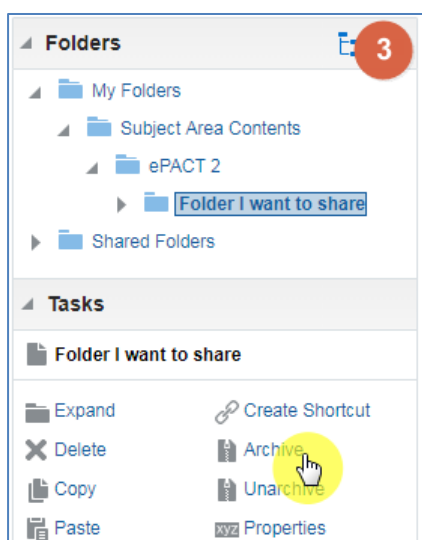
Folders

3

My Folders

Subject Area Contents

ePACT 2

Folder I want to share

Shared Folders

Tasks

Folder I want to share

Expand

Create Shortcut

Delete

Archive

Copy

Unarchive

Paste

xyz Properties